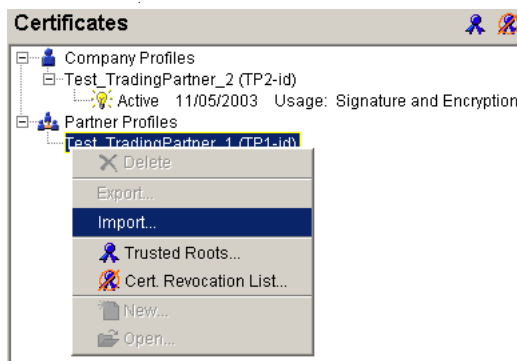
Certificates

Company Profiles
Test_TradingPartner_2 (TP2-id)
Active 11/05/2003 Usage: Signature and Encryption
Partner Profiles
Test_TradingPartner_1 (TP1-id)

Delete
Export...
Import...
Trusted Roots...
Cert. Revocation List...
New...
Open...